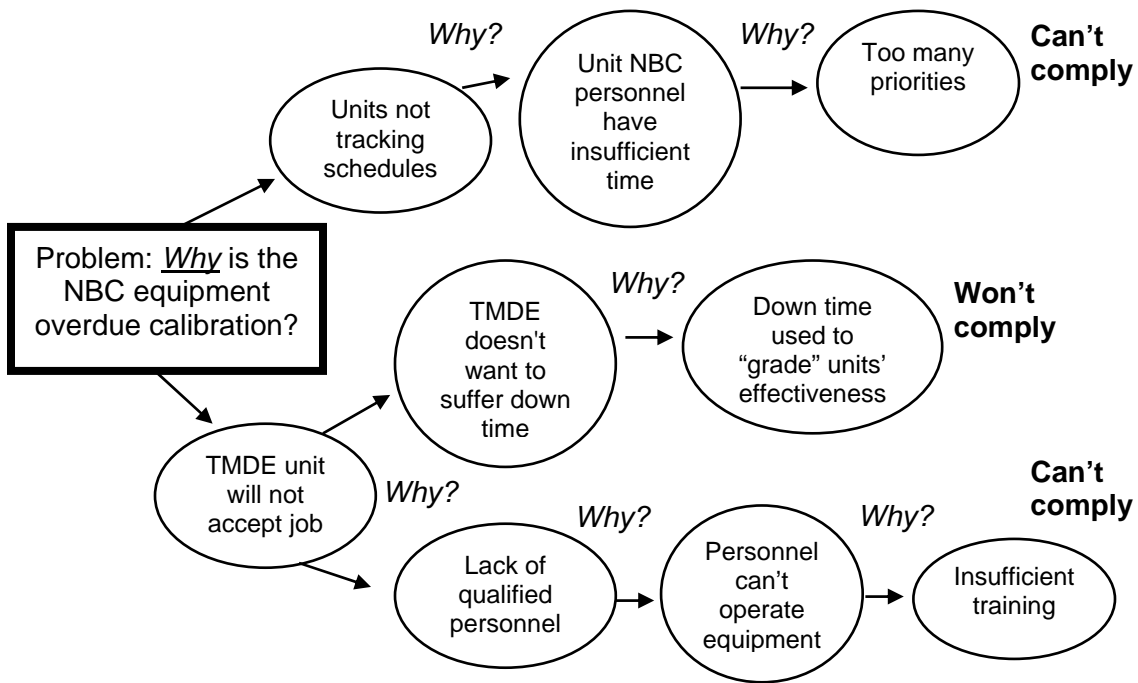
Problem: Why is the NBC equipment overdue calibration?

Units not tracking schedules

Why?

Unit NBC personnel have insufficient time

Why?

Too many priorities

Can't comply

TMDE unit will not accept job

TMDE doesn't want to suffer down time

Why?

Down time used to "grade" units' effectiveness

Won't comply

Why?

Lack of qualified personnel

Why?

Personnel can't operate equipment

Why?

Insufficient training

Can't comply